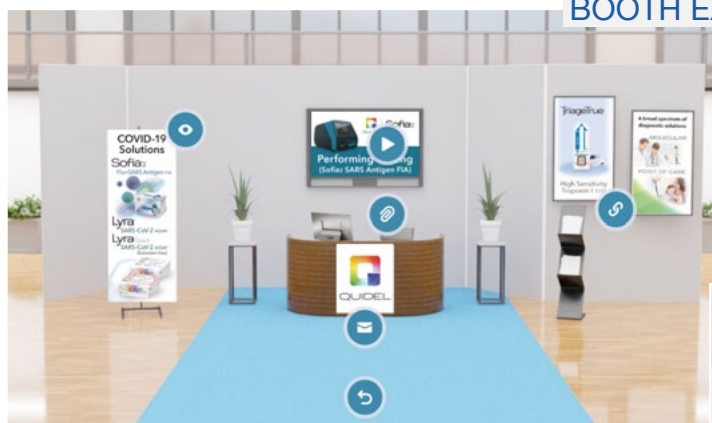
BOOTH E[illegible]

COVID-19 Solutions
Sofia 2
Flu+SARS Antigen FIA
Lyra
SARS-CoV-2 Assay
Lyra Direct
SARS-CoV-2 Assay

Sofia
Performing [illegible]ting
(Sofia2 SARS Antigen FIA)

QUIDEL

TriageTrue
High Sensitivity Troponin I Test

A broad spectrum of diagnostic solutions
MOLECULAR
POINT OF CARE